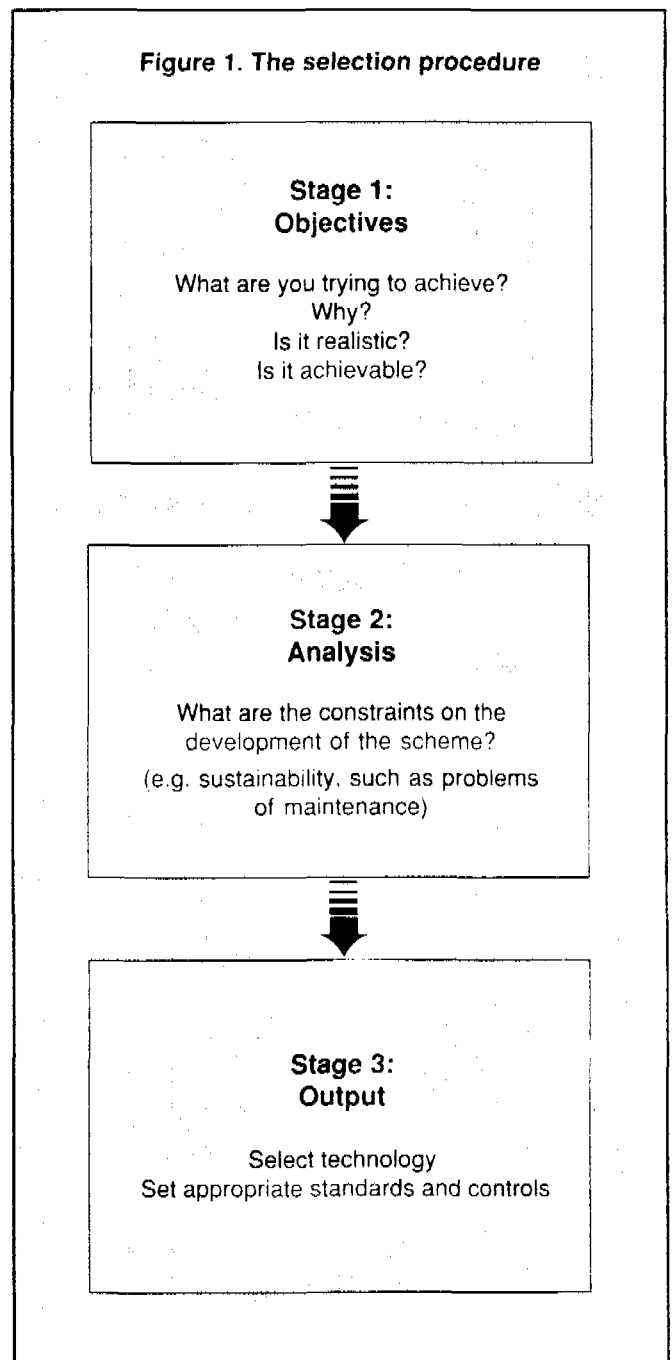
Figure 1. The selection procedure

Stage 1:
Objectives

What are you trying to achieve?
Why?
Is it realistic?
Is it achievable?

Stage 2:
Analysis

What are the constraints on the development of the scheme?
(e.g. sustainability, such as problems of maintenance)

Stage 3:
Output

Select technology
Set appropriate standards and controls